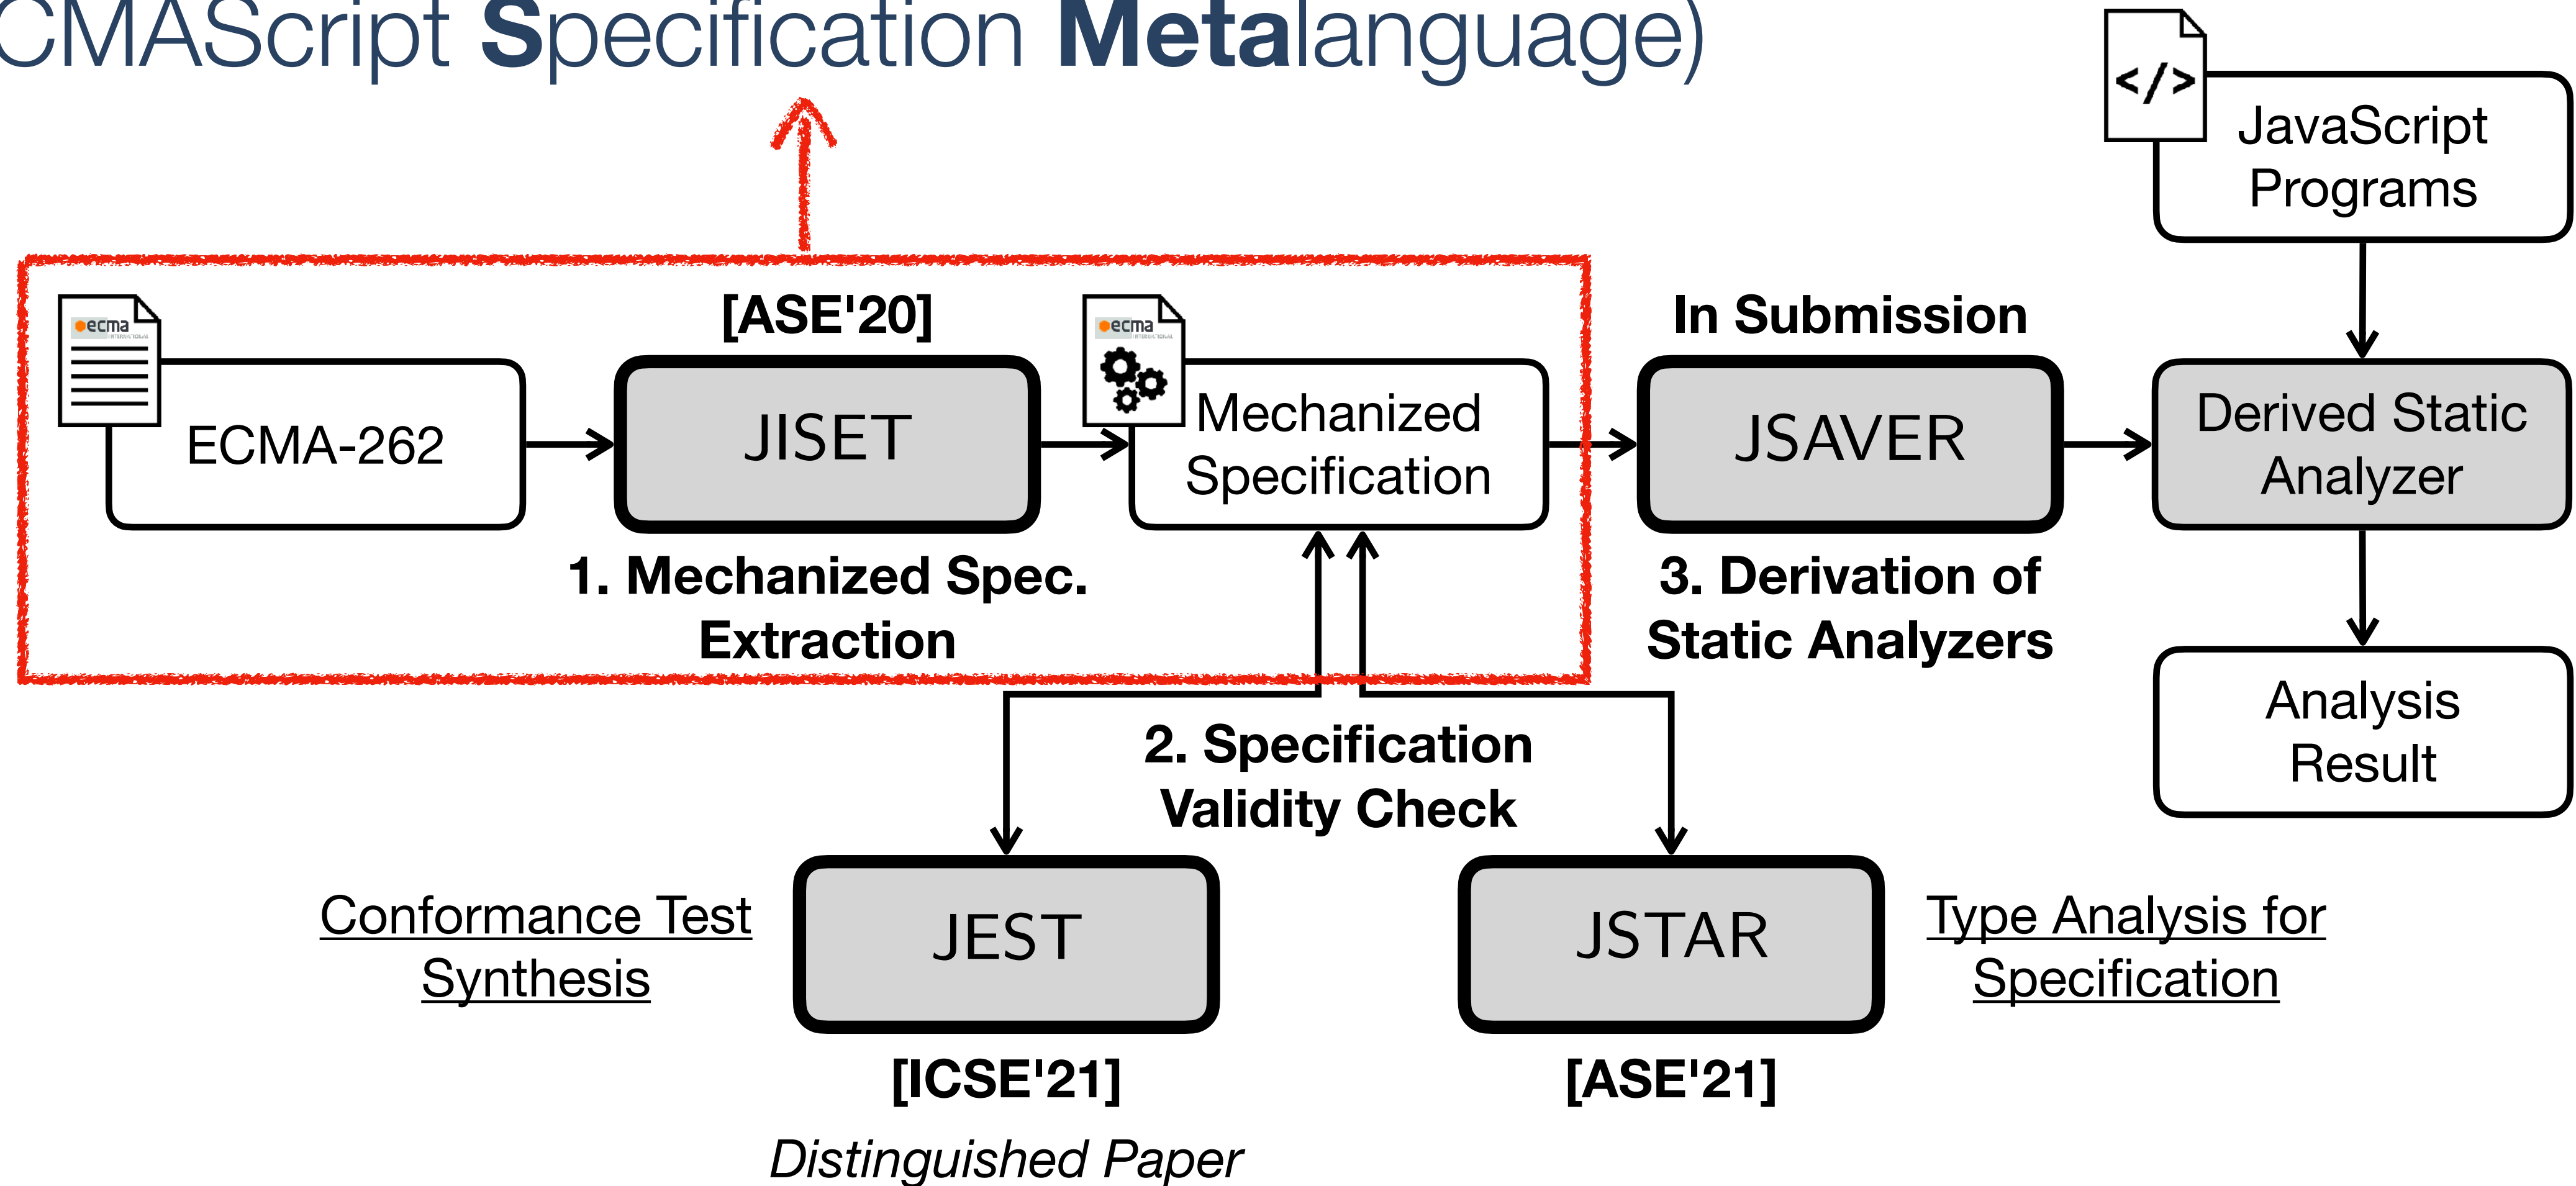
CMAScript Specification Metalanguage)

</>

JavaScript Programs

ecma

[ASE'20]

ecma

In Submission

ECMA-262

JISET

Mechanized Specification

JSAVER

Derived Static Analyzer

1. Mechanized Spec. Extraction

3. Derivation of Static Analyzers

Analysis Result

2. Specification Validity Check

Conformance Test Synthesis

JEST

JSTAR

Type Analysis for Specification

[ICSE'21]

[ASE'21]

Distinguished Paper